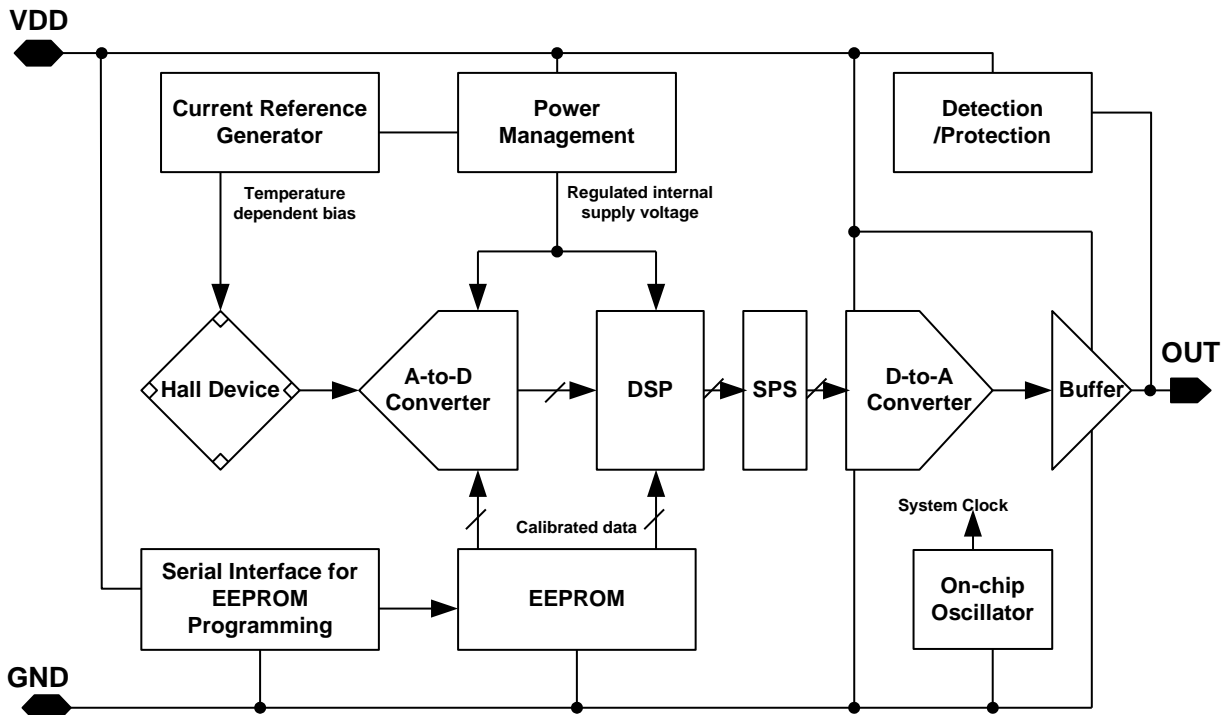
VDD

Current Reference Generator

Power Management

Detection /Protection

Temperature dependent bias

Regulated internal supply voltage

Hall Device

A-to-D Converter

DSP

SPS

D-to-A Converter

Buffer

OUT

System Clock

Calibrated data

Serial Interface for EEPROM Programming

EEPROM

On-chip Oscillator

GND